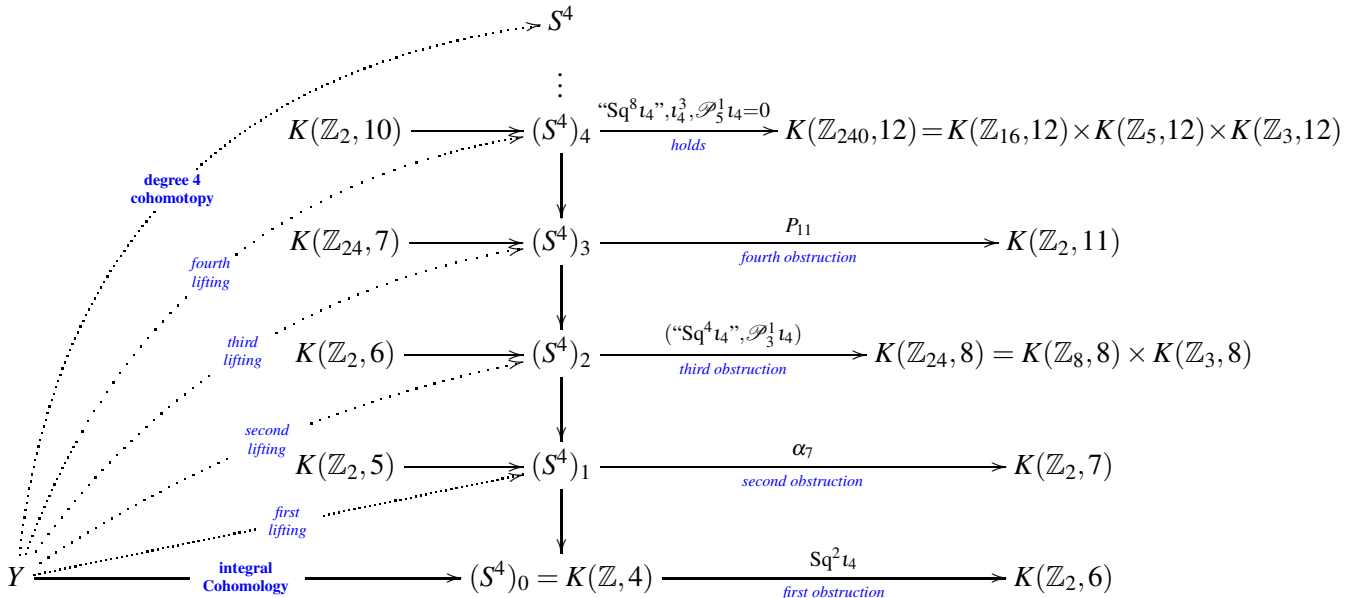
$S^4$

$\vdots$

$K(\mathbb{Z}_2,10)$ $(S^4)_4$ "$\mathrm{Sq}^8\iota_4$", $\iota_4^3$, $\mathscr{P}_5^1\iota_4=0$ holds $K(\mathbb{Z}_{240},12)=K(\mathbb{Z}_{16},12)\times K(\mathbb{Z}_5,12)\times K(\mathbb{Z}_3,12)$

degree 4 cohomotopy

$K(\mathbb{Z}_{24},7)$ $(S^4)_3$ $P_{11}$ fourth obstruction $K(\mathbb{Z}_2,11)$

fourth lifting

third lifting

$K(\mathbb{Z}_2,6)$ $(S^4)_2$ ("$\mathrm{Sq}^4\iota_4$", $\mathscr{P}_3^1\iota_4$) third obstruction $K(\mathbb{Z}_{24},8)=K(\mathbb{Z}_8,8)\times K(\mathbb{Z}_3,8)$

second lifting

$K(\mathbb{Z}_2,5)$ $(S^4)_1$ $\alpha_7$ second obstruction $K(\mathbb{Z}_2,7)$

first lifting

$Y$ integral Cohomology $(S^4)_0=K(\mathbb{Z},4)$ $\mathrm{Sq}^2\iota_4$ first obstruction $K(\mathbb{Z}_2,6)$